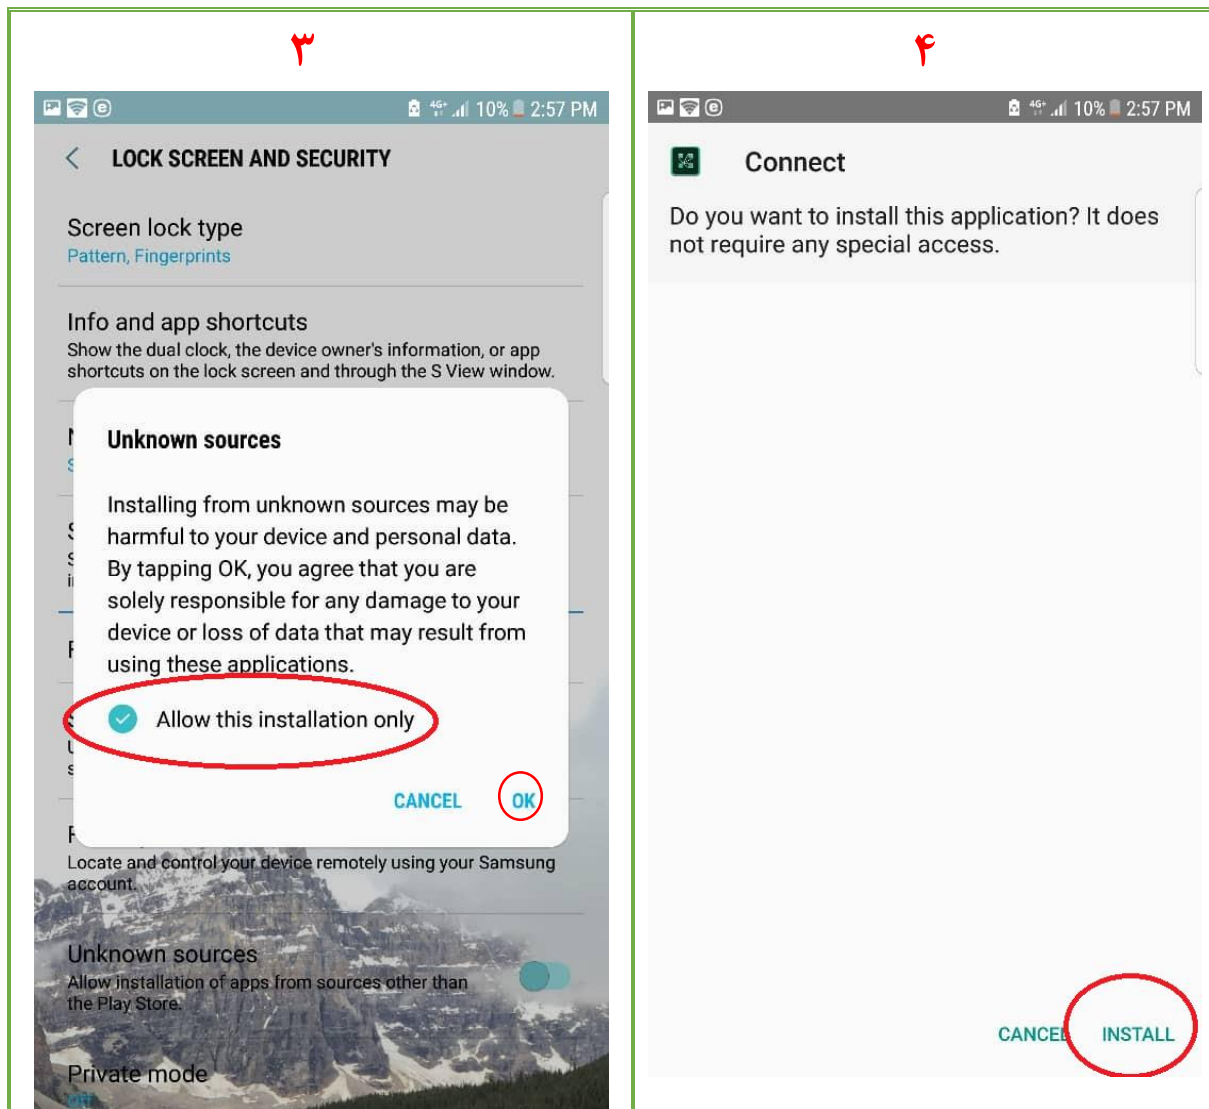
۳

10% 2:57 PM

LOCK SCREEN AND SECURITY

Screen lock type
Pattern, Fingerprints

Info and app shortcuts
Show the dual clock, the device owner's information, or app shortcuts on the lock screen and through the S View window.

Unknown sources

Installing from unknown sources may be harmful to your device and personal data. By tapping OK, you agree that you are solely responsible for any damage to your device or loss of data that may result from using these applications.

Allow this installation only

CANCEL OK

Locate and control your device remotely using your Samsung account.

Unknown sources
Allow installation of apps from sources other than the Play Store.

Private mode

۴

10% 2:57 PM

Connect

Do you want to install this application? It does not require any special access.

CANCEL INSTALL